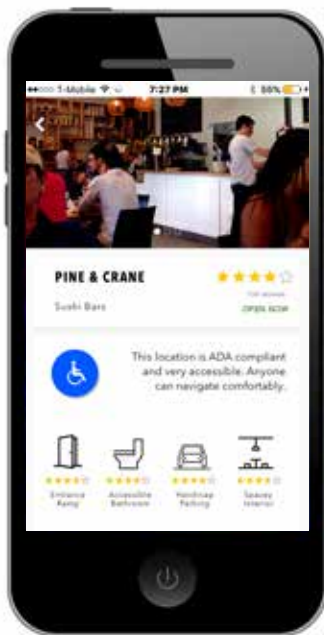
●●●○○ T-Mobile 7:27 PM 58%

<

PINE & CRANE

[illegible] reviews

Sushi Bars

OPEN NOW

This location is ADA compliant and very accessible. Anyone can navigate comfortably.

Entrance Ramp

Accessible Bathroom

Handicap Parking

Spacey Interior